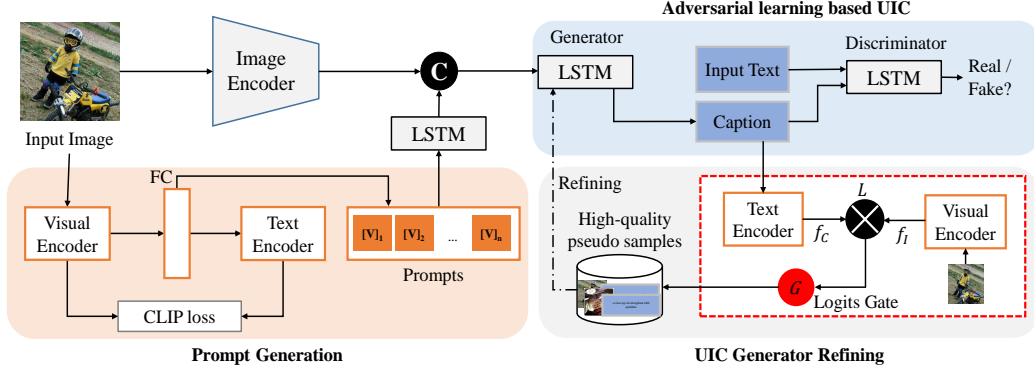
Adversarial learning based UIC

Input Image

Image Encoder

C

Generator

LSTM

Input Text

Discriminator

LSTM

Real / Fake?

Caption

LSTM

FC

Refining

Visual Encoder

Text Encoder

[V]$_1$ [V]$_2$ ... [V]$_n$

Prompts

High-quality pseudo samples

Text Encoder

$L$

$f_C$

$f_I$

Visual Encoder

CLIP loss

G

Logits Gate

Prompt Generation

UIC Generator Refining